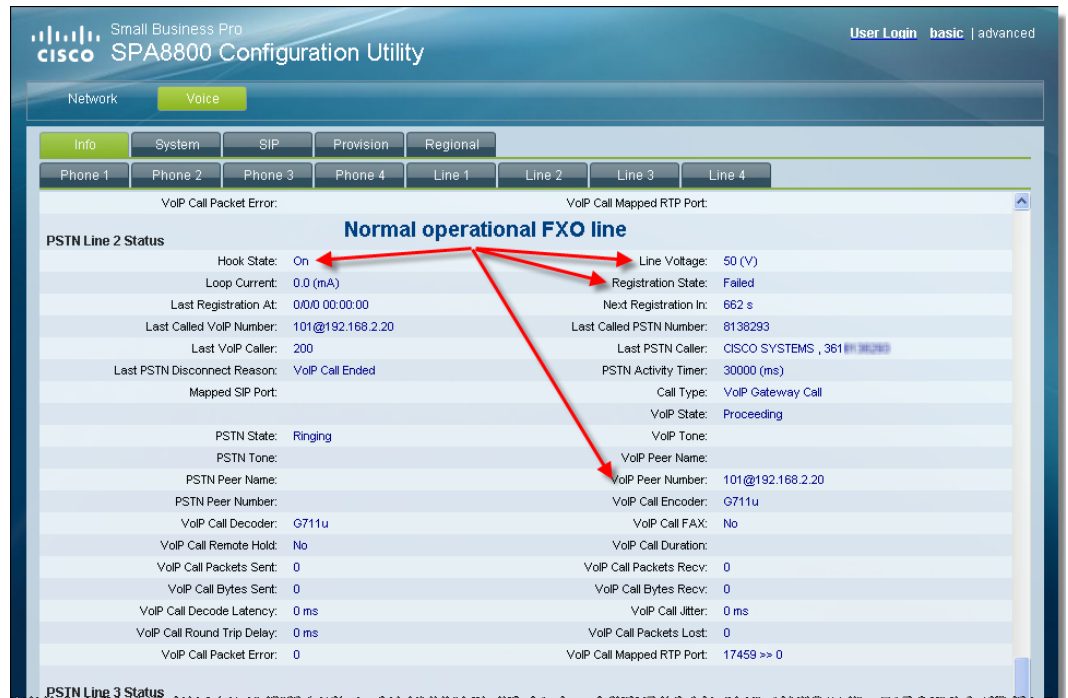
cisco Small Business Pro
SPA8800 Configuration Utility

User Login basic | advanced

Network Voice

Info System SIP Provision Regional

Phone 1 Phone 2 Phone 3 Phone 4 Line 1 Line 2 Line 3 Line 4

VoIP Call Packet Error: VoIP Call Mapped RTP Port:

Normal operational FXO line

PSTN Line 2 Status

| | | | |
|---|---|---|---|
| Hook State: | On | Line Voltage: | 50 (V) |
| Loop Current: | 0.0 (mA) | Registration State: | Failed |
| Last Registration At: | 0/0/0 00:00:00 | Next Registration In: | 662 s |
| Last Called VoIP Number: | 101@192.168.2.20 | Last Called PSTN Number: | 8138293 |
| Last VoIP Caller: | 200 | Last PSTN Caller: | CISCO SYSTEMS , 361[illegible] |
| Last PSTN Disconnect Reason: | VoIP Call Ended | PSTN Activity Timer: | 30000 (ms) |
| Mapped SIP Port: | | Call Type: | VoIP Gateway Call |
| | | VoIP State: | Proceeding |
| PSTN State: | Ringing | VoIP Tone: | |
| PSTN Tone: | | VoIP Peer Name: | |
| PSTN Peer Name: | | VoIP Peer Number: | 101@192.168.2.20 |
| PSTN Peer Number: | | VoIP Call Encoder: | G711u |
| VoIP Call Decoder: | G711u | VoIP Call FAX: | No |
| VoIP Call Remote Hold: | No | VoIP Call Duration: | |
| VoIP Call Packets Sent: | 0 | VoIP Call Packets Recv: | 0 |
| VoIP Call Bytes Sent: | 0 | VoIP Call Bytes Recv: | 0 |
| VoIP Call Decode Latency: | 0 ms | VoIP Call Jitter: | 0 ms |
| VoIP Call Round Trip Delay: | 0 ms | VoIP Call Packets Lost: | 0 |
| VoIP Call Packet Error: | 0 | VoIP Call Mapped RTP Port: | 17459 >> 0 |

PSTN Line 3 Status